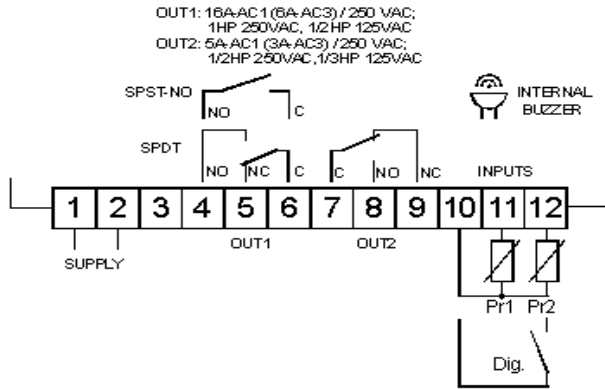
OUT1: 16A-AC1 (6A-AC3) / 250 VAC;
1HP 250VAC, 1/2 HP 125VAC
OUT2: 5A-AC1 (3A-AC3) /250 VAC;
1/2HP 250VAC,1/3HP 125VAC

SPST-NO
NO C

INTERNAL BUZZER

SPDT
NO NC C C NO NC

INPUTS

1 2 3 4 5 6 7 8 9 10 11 12

OUT1 OUT2

SUPPLY

Pr1 Pr2

Dig.